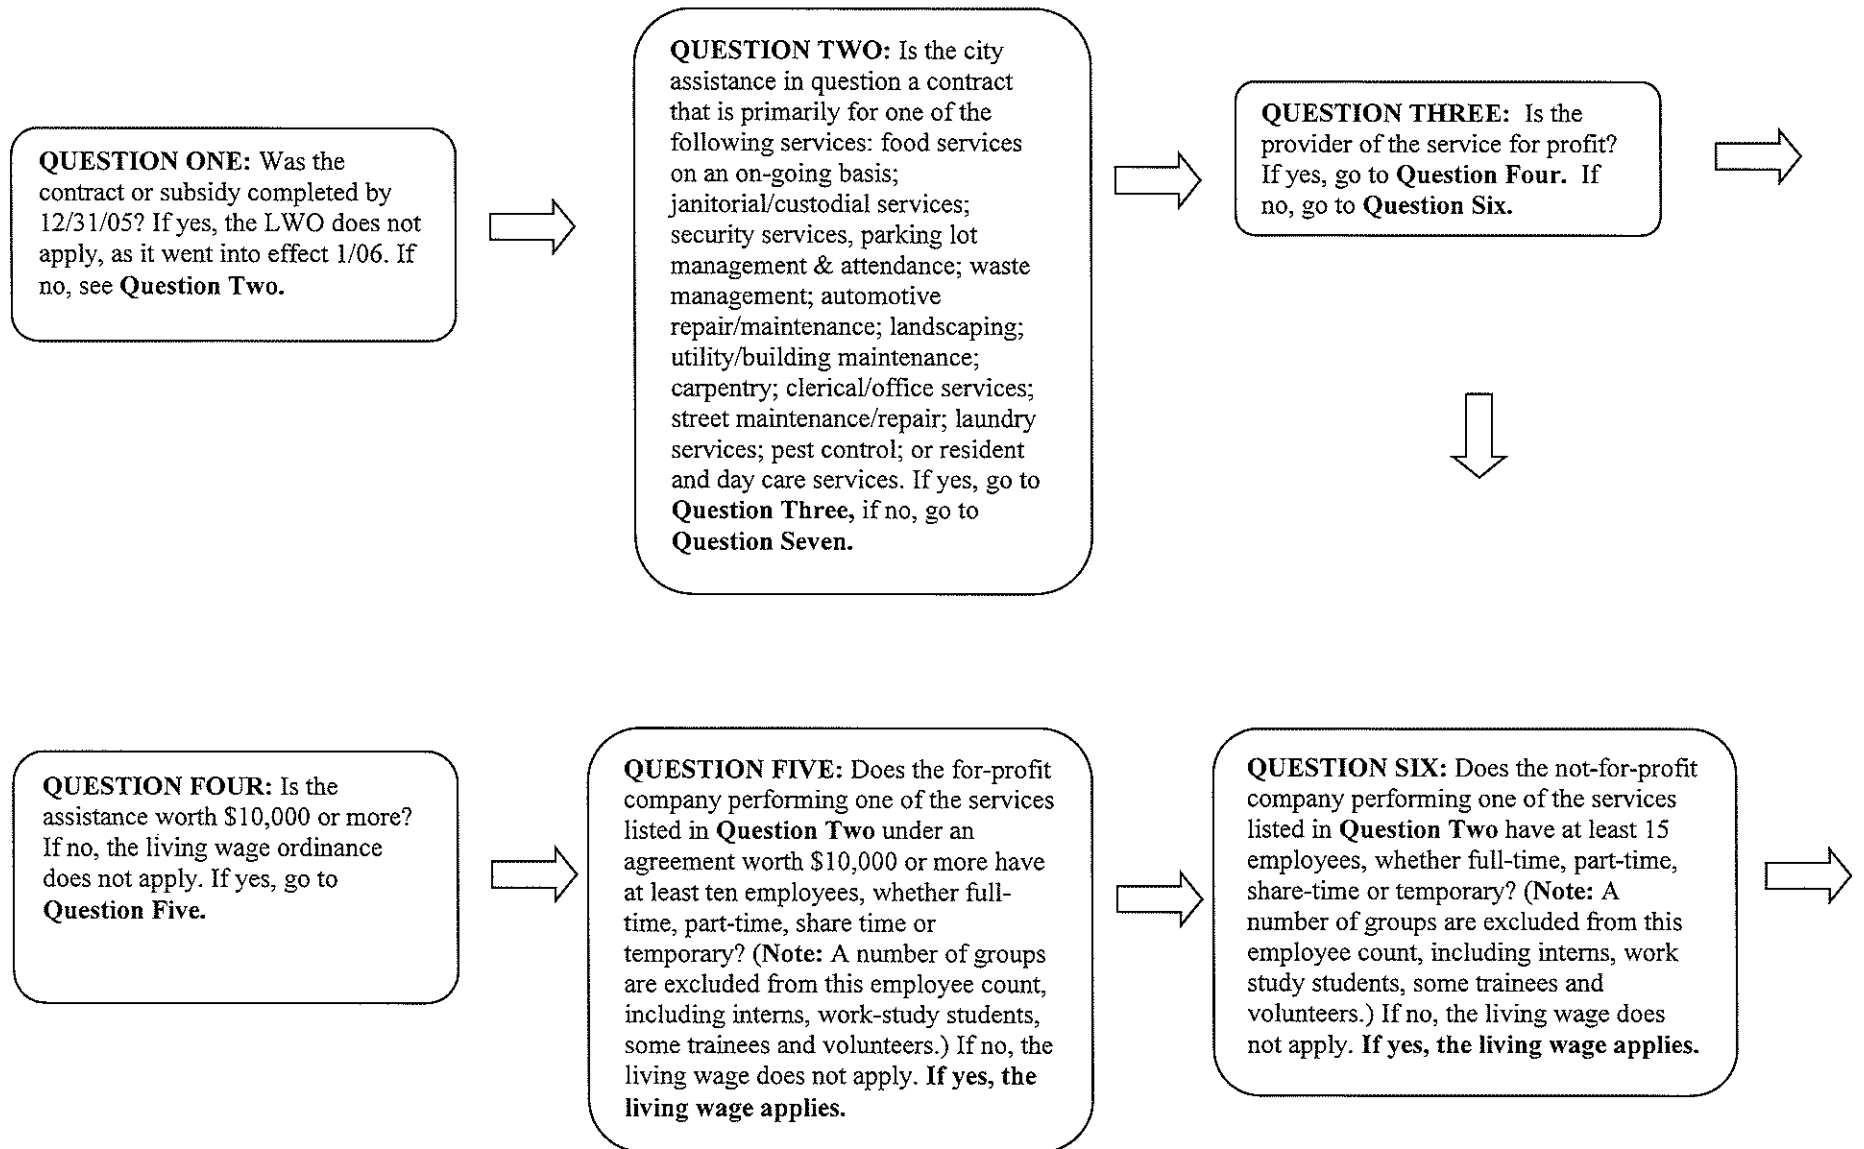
**QUESTION ONE:** Was the contract or subsidy completed by 12/31/05? If yes, the LWO does not apply, as it went into effect 1/06. If no, see **Question Two.**

**QUESTION TWO:** Is the city assistance in question a contract that is primarily for one of the following services: food services on an on-going basis; janitorial/custodial services; security services, parking lot management & attendance; waste management; automotive repair/maintenance; landscaping; utility/building maintenance; carpentry; clerical/office services; street maintenance/repair; laundry services; pest control; or resident and day care services. If yes, go to **Question Three,** if no, go to **Question Seven.**

**QUESTION THREE:** Is the provider of the service for profit? If yes, go to **Question Four.** If no, go to **Question Six.**

**QUESTION FOUR:** Is the assistance worth \$10,000 or more? If no, the living wage ordinance does not apply. If yes, go to **Question Five.**

**QUESTION FIVE:** Does the for-profit company performing one of the services listed in **Question Two** under an agreement worth \$10,000 or more have at least ten employees, whether full-time, part-time, share time or temporary? (**Note:** A number of groups are excluded from this employee count, including interns, work-study students, some trainees and volunteers.) If no, the living wage does not apply. **If yes, the living wage applies.**

**QUESTION SIX:** Does the not-for-profit company performing one of the services listed in **Question Two** have at least 15 employees, whether full-time, part-time, share-time or temporary? (**Note:** A number of groups are excluded from this employee count, including interns, work study students, some trainees and volunteers.) If no, the living wage does not apply. **If yes, the living wage applies.**